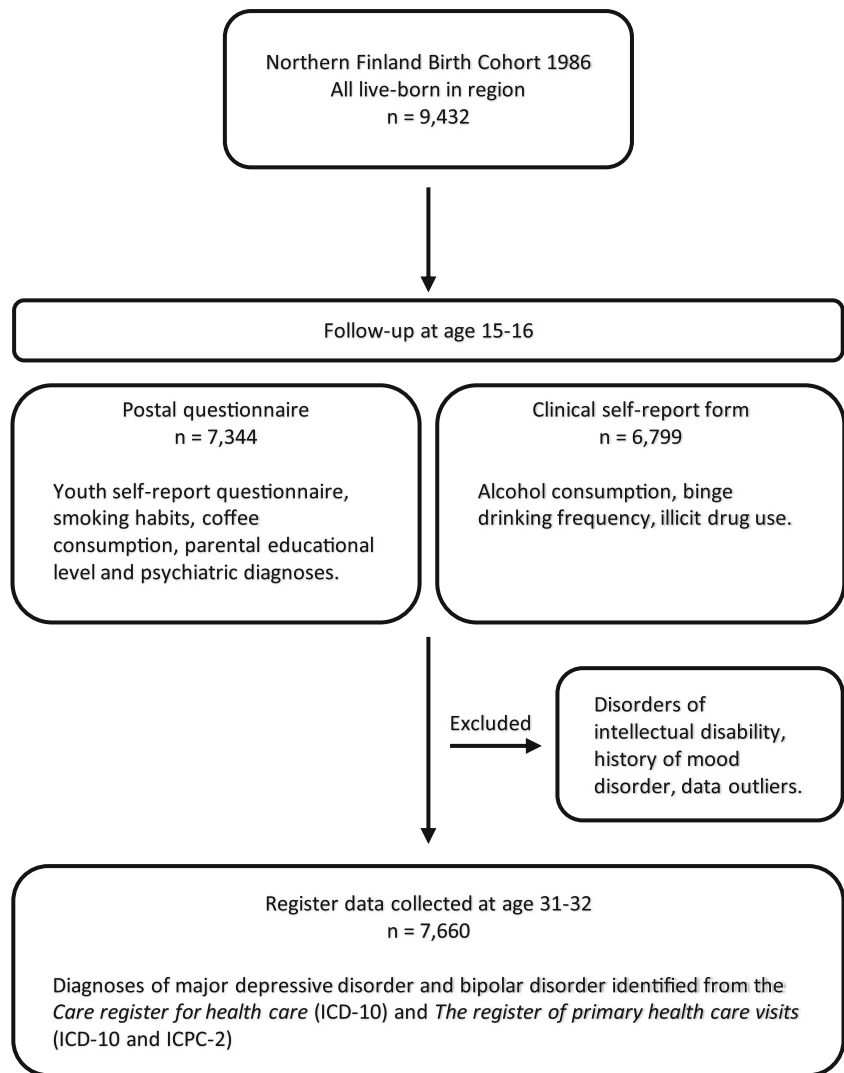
Northern Finland Birth Cohort 1986
All live-born in region
n = 9,432

Follow-up at age 15-16

Postal questionnaire
n = 7,344

Youth self-report questionnaire, smoking habits, coffee consumption, parental educational level and psychiatric diagnoses.

Clinical self-report form
n = 6,799

Alcohol consumption, binge drinking frequency, illicit drug use.

Excluded

Disorders of intellectual disability, history of mood disorder, data outliers.

Register data collected at age 31-32
n = 7,660

Diagnoses of major depressive disorder and bipolar disorder identified from the Care register for health care (ICD-10) and The register of primary health care visits (ICD-10 and ICPC-2)